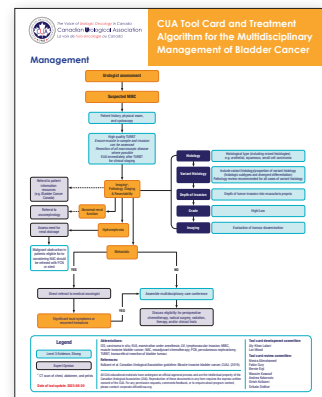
The Voice of Urologic Oncology in Canada
Canadian Urological Association
La voix de l'uro-oncologie au Canada

CUA Tool Card and Treatment Algorithm for the Multidisciplinary Management of Bladder Cancer

Management

Urologist assessment

Suspected MIBC

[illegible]

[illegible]

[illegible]

Histology

Variant Histology

Depth of Invasion

Grade

Imaging

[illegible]

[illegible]

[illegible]

High/Low

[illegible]

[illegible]

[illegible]

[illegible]

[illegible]

Hydronephrosis

Metastatic

YES

NO

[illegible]

Assemble multidisciplinary case conference

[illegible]

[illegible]

Legend

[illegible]

Expert Opinion

Date of last update: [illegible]

Abbreviations:
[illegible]

References:
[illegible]

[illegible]

Tool card development committee
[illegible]

Tool card review committee
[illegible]